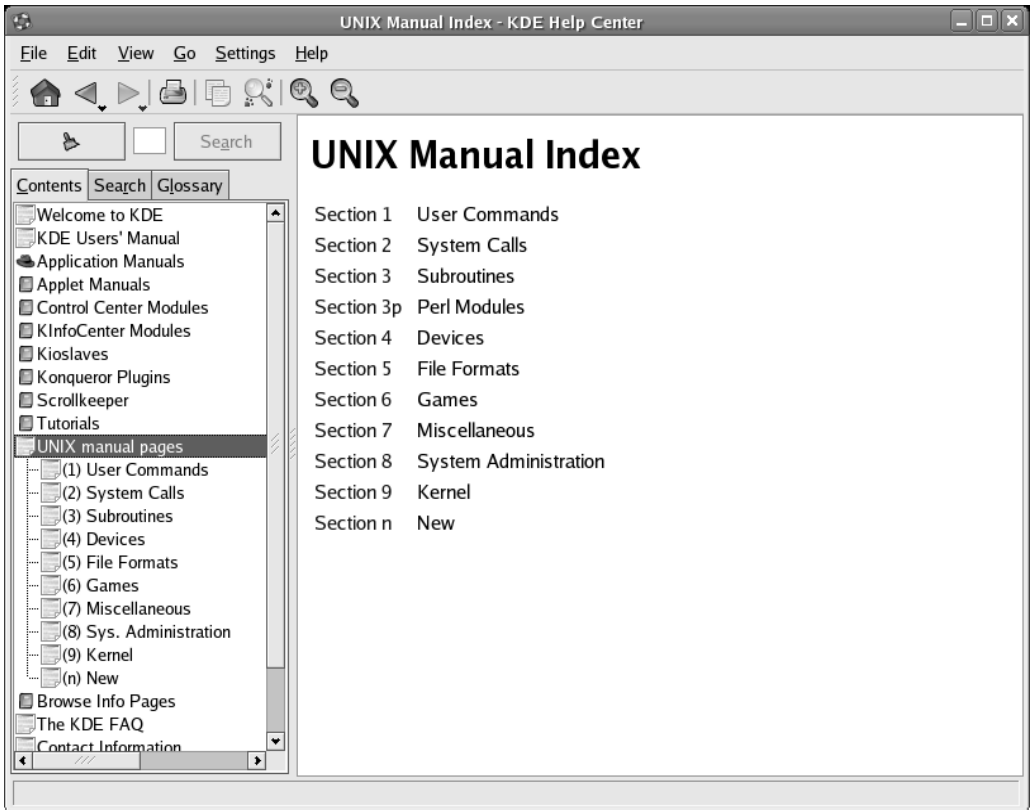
UNIX Manual Index - KDE Help Center

File Edit View Go Settings Help

Search

Contents Search Glossary

Welcome to KDE
KDE Users' Manual
Application Manuals
Applet Manuals
Control Center Modules
KInfoCenter Modules
Kioslaves
Konqueror Plugins
Scrollkeeper
Tutorials
UNIX manual pages
(1) User Commands
(2) System Calls
(3) Subroutines
(4) Devices
(5) File Formats
(6) Games
(7) Miscellaneous
(8) Sys. Administration
(9) Kernel
(n) New
Browse Info Pages
The KDE FAQ
Contact Information

UNIX Manual Index

| | |
|---|---|
| Section 1 | User Commands |
| Section 2 | System Calls |
| Section 3 | Subroutines |
| Section 3p | Perl Modules |
| Section 4 | Devices |
| Section 5 | File Formats |
| Section 6 | Games |
| Section 7 | Miscellaneous |
| Section 8 | System Administration |
| Section 9 | Kernel |
| Section n | New |